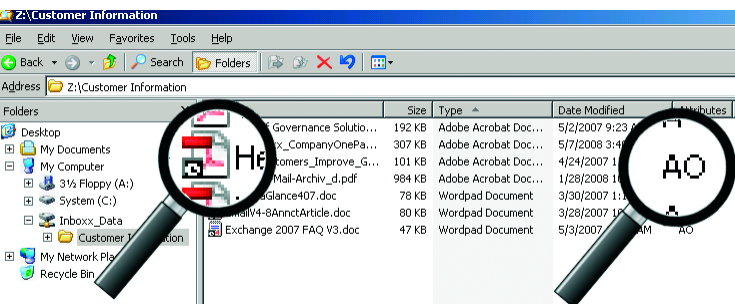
Z:\Customer Information

File Edit View Favorites Tools Help

Back Search Folders

Address Z:\Customer Information

Folders

Desktop
My Documents
My Computer
3½ Floppy (A:)
System (C:)
Inboxx_Data
Customer Information
My Network Pla
Recycle Bin

| Name | Size | Type | Date Modified | Attributes |
|---|---|---|---|---|
| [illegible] Governance Solutio... | 192 KB | Adobe Acrobat Doc... | 5/2/2007 9:23 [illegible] | |
| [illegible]x_CompanyOnePa... | 307 KB | Adobe Acrobat Doc... | 5/7/2008 3:4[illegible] | |
| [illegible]tomers_Improve_G... | 101 KB | Adobe Acrobat Doc... | 4/24/2007 1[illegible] | |
| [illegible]Mail-Archiv_d.pdf | 984 KB | Adobe Acrobat Doc... | 1/28/2008 16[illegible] | |
| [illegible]Glance407.doc | 78 KB | Wordpad Document | 3/30/2007 1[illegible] | |
| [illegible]ailV4-8AnnctArticle.doc | 80 KB | Wordpad Document | 3/28/2007 1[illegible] | |
| Exchange 2007 FAQ V3.doc | 47 KB | Wordpad Document | 5/3/2007 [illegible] AM | AO |

He

AO